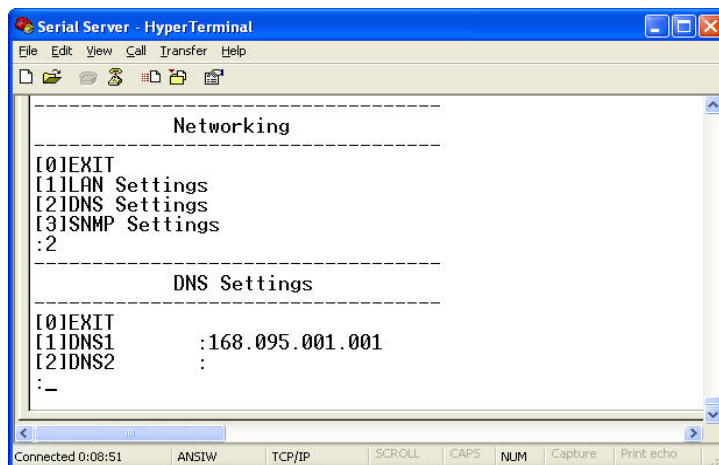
Serial Server - HyperTerminal

File Edit View Call Transfer Help

-----------------------------------
Networking
-----------------------------------
[0]EXIT
[1]LAN Settings
[2]DNS Settings
[3]SNMP Settings
:2
-----------------------------------
DNS Settings
-----------------------------------
[0]EXIT
[1]DNS1 :168.095.001.001
[2]DNS2 :
:_

Connected 0:08:51 ANSIW TCP/IP SCROLL CAPS NUM Capture Print echo